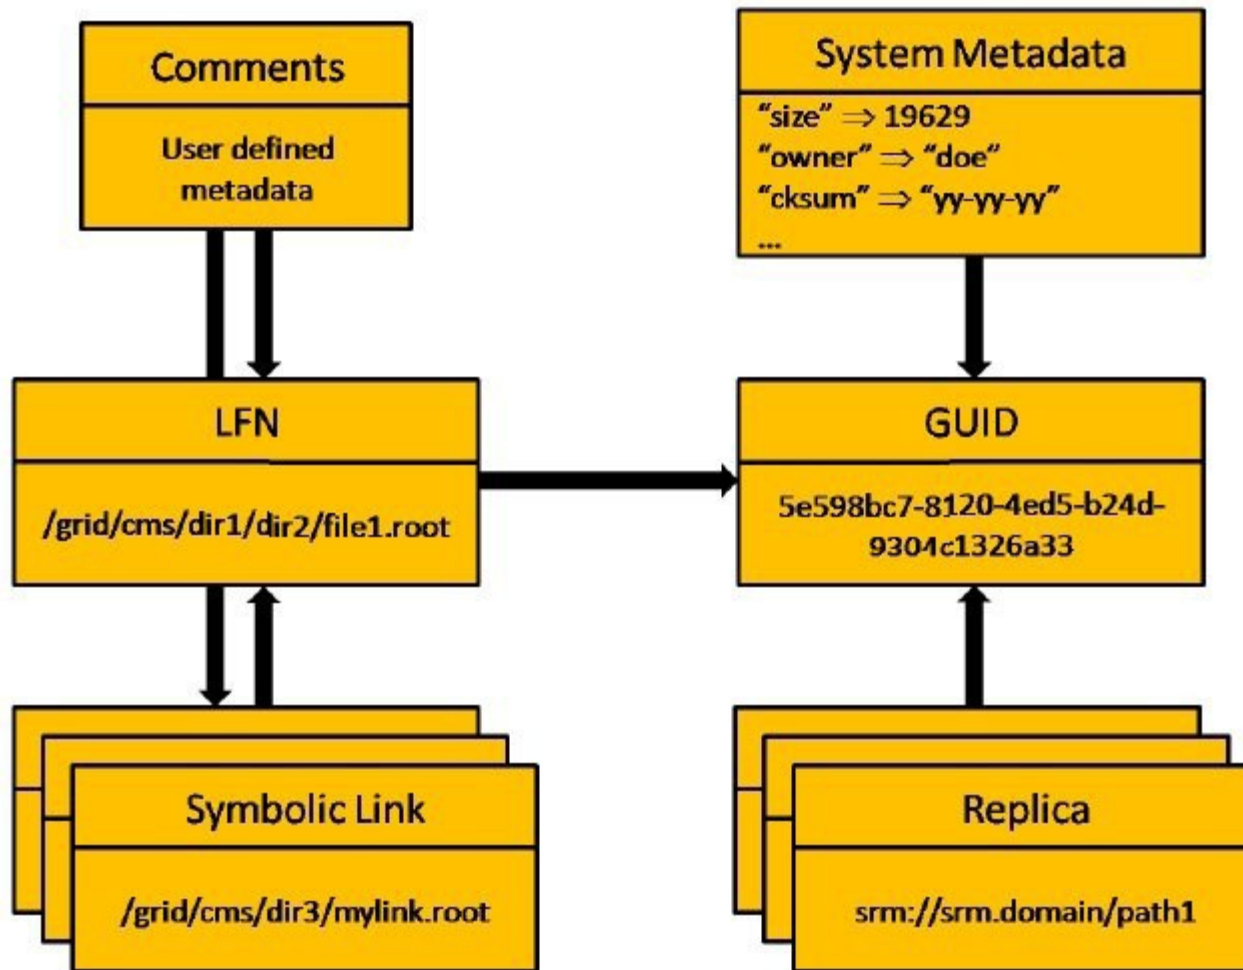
Comments

User defined metadata

System Metadata

"size" $\Rightarrow$ 19629
"owner" $\Rightarrow$ "doe"
"cksum" $\Rightarrow$ "yy-yy-yy"
...

LFN

/grid/cms/dir1/dir2/file1.root

GUID

5e598bc7-8120-4ed5-b24d-9304c1326a33

Symbolic Link

/grid/cms/dir3/mylink.root

Replica

srm://srm.domain/path1